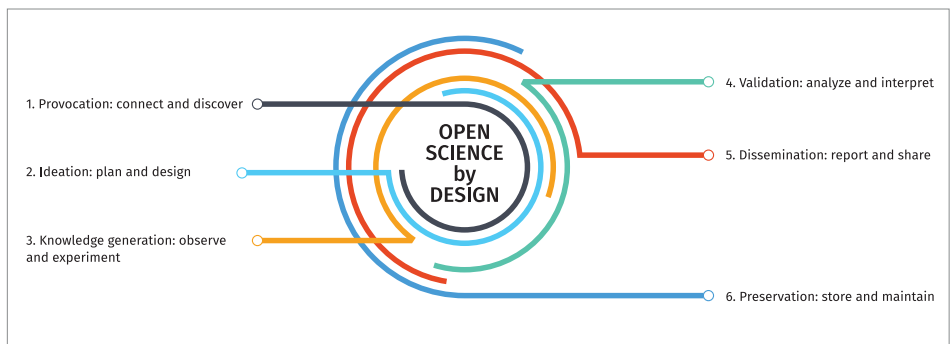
OPEN SCIENCE by DESIGN

1. Provocation: connect and discover

2. Ideation: plan and design

3. Knowledge generation: observe and experiment

4. Validation: analyze and interpret

5. Dissemination: report and share

6. Preservation: store and maintain